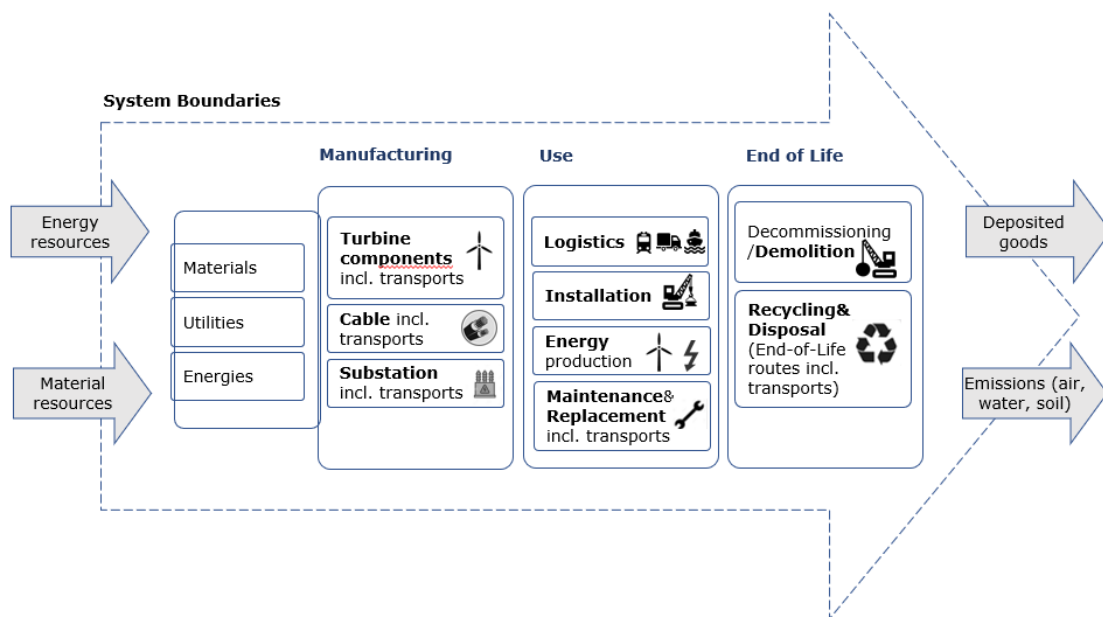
System Boundaries

Energy resources

Material resources

Materials

Utilities

Energies

Manufacturing

Turbine components incl. transports

Cable incl. transports

Substation incl. transports

Use

Logistics

Installation

Energy production

Maintenance& Replacement incl. transports

End of Life

Decommissioning /Demolition

Recycling& Disposal (End-of-Life routes incl. transports)

Deposited goods

Emissions (air, water, soil)